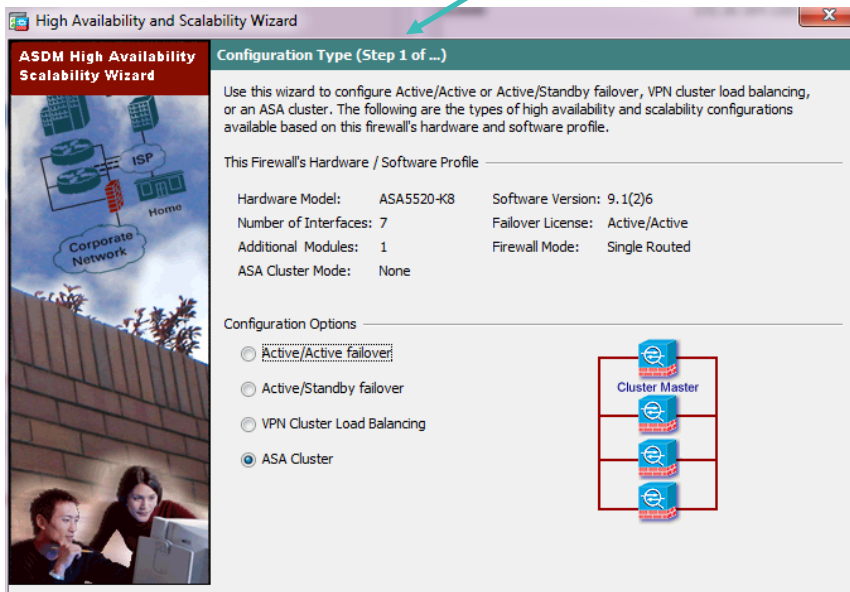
High Availability and Scalability Wizard

ASDM High Availability Scalability Wizard

ISP

Home

Corporate Network

Configuration Type (Step 1 of ...)

Use this wizard to configure Active/Active or Active/Standby failover, VPN cluster load balancing, or an ASA cluster. The following are the types of high availability and scalability configurations available based on this firewall's hardware and software profile.

This Firewall's Hardware / Software Profile

| | | | |
|---|---|---|---|
| Hardware Model: | ASA5520-K8 | Software Version: | 9.1(2)6 |
| Number of Interfaces: | 7 | Failover License: | Active/Active |
| Additional Modules: | 1 | Firewall Mode: | Single Routed |
| ASA Cluster Mode: | None | | |

Configuration Options

Active/Active failover

Active/Standby failover

VPN Cluster Load Balancing

ASA Cluster

Cluster Master